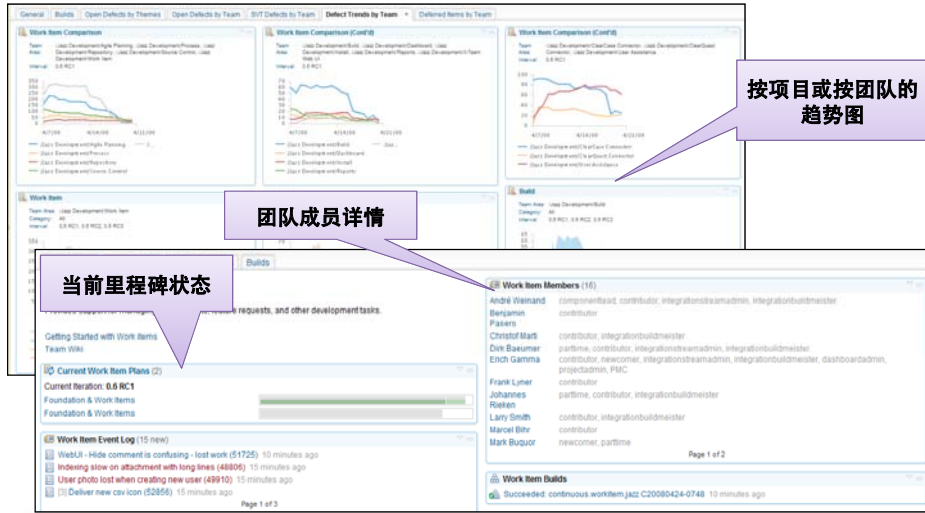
General | Builds | Open Defects by Themes | Open Defects by Team | SVT Defects by Team | Defect Trends by Team | Deferred Items by Team

Work Item Comparison

Team Area: Jazz Development/Agile Planning, Jazz Development/Process, Jazz Development/Repository, Jazz Development/Source Control, Jazz Development/Work Item
Interval: 0.6 RC1

Work Item Comparison (Cont'd)

Team Area: Jazz Development/Build, Jazz Development/Dashboard, Jazz Development/Install, Jazz Development/Reports, Jazz Development/Team Web UI
Interval: 0.6 RC1

Work Item Comparison (Cont'd)

Team Area: Jazz Development/ClearCase Connector, Jazz Development/ClearQuest Connector, Jazz Development/User Assistance
Interval: 0.6 RC1

按项目或按团队的趋势图

Work Item

Team Area: Jazz Development/Work Item
Category: All
Interval: 0.6 RC1, 0.6 RC2, 0.6 RC3

Build

Team Area: Jazz Development/Build
Category: All
Interval: 0.6 RC1, 0.6 RC2, 0.6 RC3

团队成员详情

当前里程碑状态

Builds

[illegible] feature requests, and other development tasks.

Getting Started with Work Items
Team Wiki

Current Work Item Plans (2)
Current Iteration: 0.6 RC1
Foundation & Work Items
Foundation & Work Items

Work Item Event Log (15 new)
WebUI - Hide comment is confusing - lost work (51725) 10 minutes ago
Indexing slow on attachment with long lines (48806) 15 minutes ago
User photo lost when creating new user (49910) 15 minutes ago
[3] Deliver new csv icon (52856) 15 minutes ago
Page 1 of 3

Work Item Members (16)
André Weinand componentlead, contributor, integrationstreamadmin, integrationbuildmeister
Benjamin Pasero contributor
Christof Marti contributor, integrationbuildmeister
Dirk Baeumer parttime, contributor, integrationstreamadmin, integrationbuildmeister
Erich Gamma contributor, newcomer, integrationstreamadmin, integrationbuildmeister, dashboardadmin, projectadmin, PMC
Frank Lyner contributor
Johannes Rieken parttime, contributor, integrationbuildmeister
Larry Smith contributor, integrationbuildmeister
Marcel Bihr contributor
Mark Buquor newcomer, parttime
Page 1 of 2

Work Item Builds
Succeeded: continuous.workitem.jazz C20080424-0748 10 minutes ago